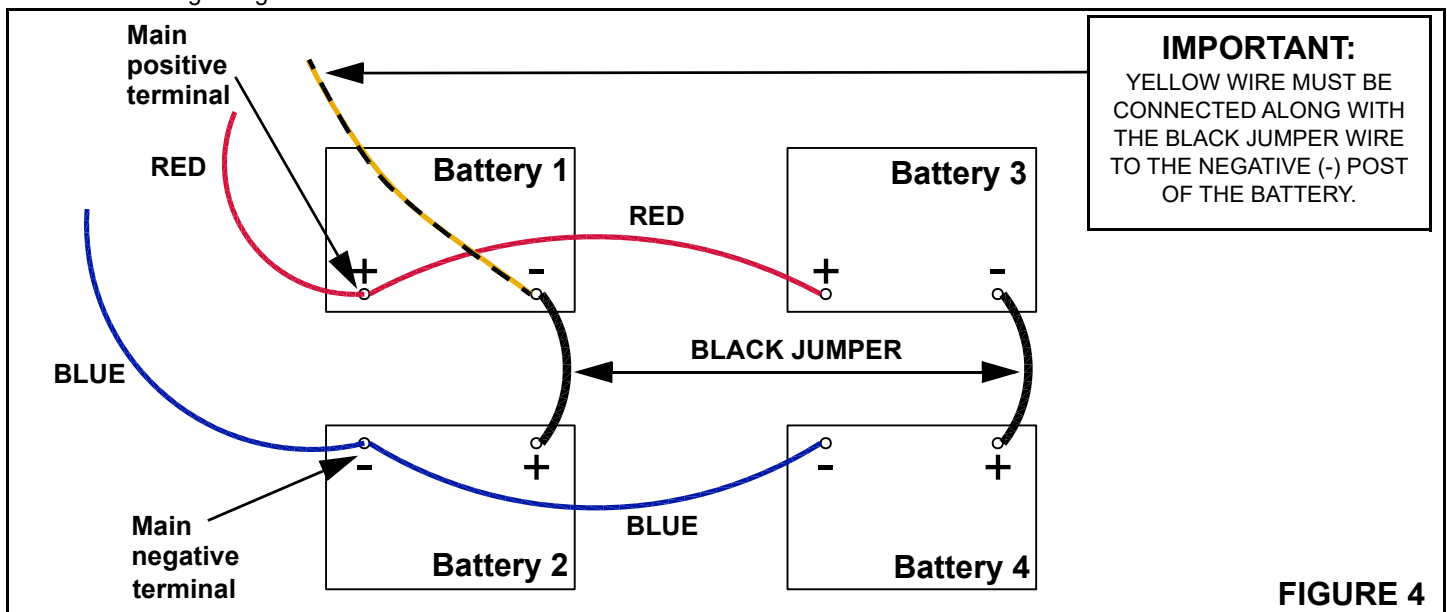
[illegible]

Main positive terminal

IMPORTANT:
YELLOW WIRE MUST BE CONNECTED ALONG WITH THE BLACK JUMPER WIRE TO THE NEGATIVE (-) POST OF THE BATTERY.

RED

Battery 1

Battery 3

RED

+

-

+

-

BLACK JUMPER

BLUE

-

+

-

+

Main negative terminal

BLUE

Battery 2

Battery 4

FIGURE 4